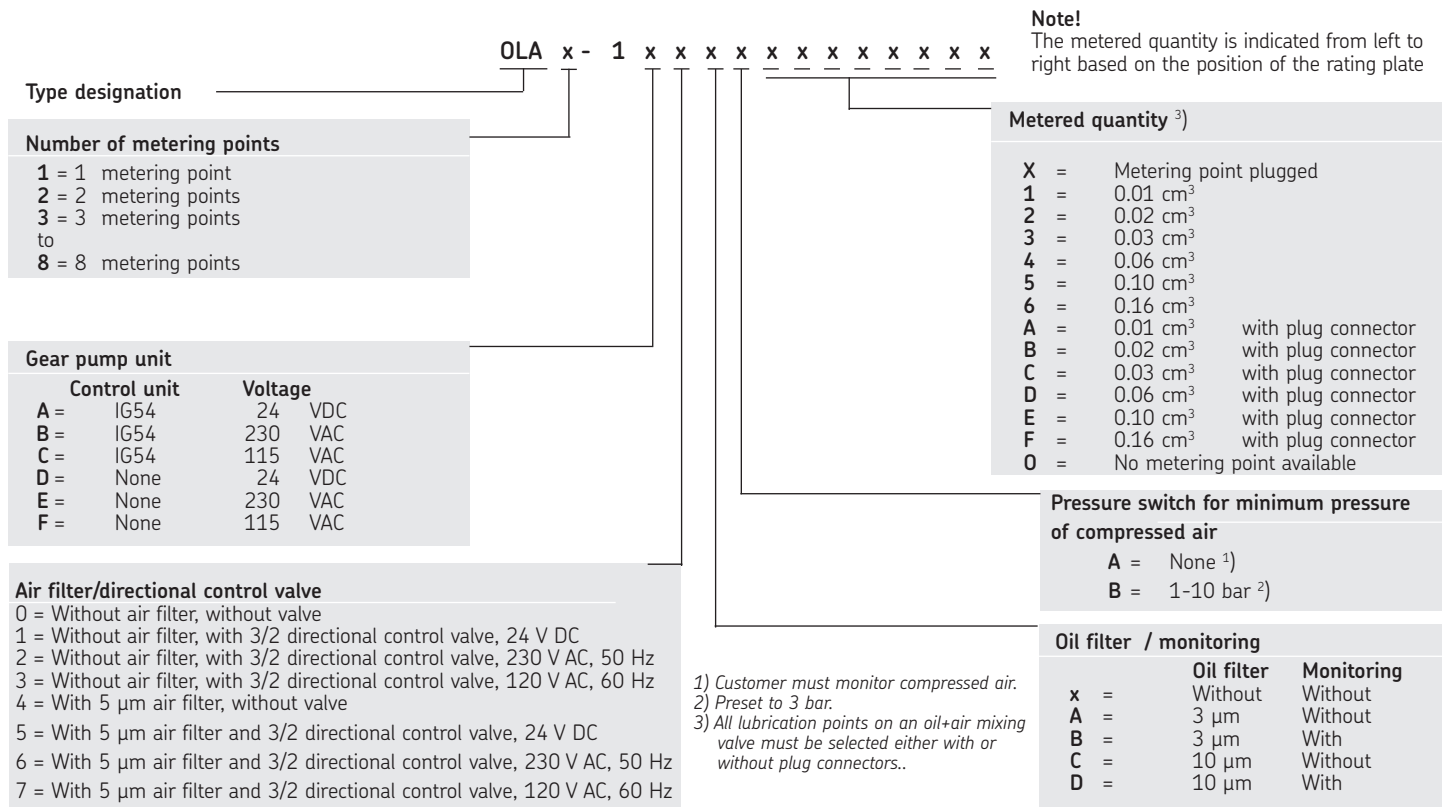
OLA x - 1 x x x x x x x x x x x x

Note!
The metered quantity is indicated from left to right based on the position of the rating plate

Type designation

Number of metering points
**1** = 1 metering point
**2** = 2 metering points
**3** = 3 metering points
to
**8** = 8 metering points

Metered quantity $^{3)}$

| | | | |
|---|---|---|---|
| X | = | Metering point plugged | |
| 1 | = | 0.01 $cm^3$ | |
| 2 | = | 0.02 $cm^3$ | |
| 3 | = | 0.03 $cm^3$ | |
| 4 | = | 0.06 $cm^3$ | |
| 5 | = | 0.10 $cm^3$ | |
| 6 | = | 0.16 $cm^3$ | |
| A | = | 0.01 $cm^3$ | with plug connector |
| B | = | 0.02 $cm^3$ | with plug connector |
| C | = | 0.03 $cm^3$ | with plug connector |
| D | = | 0.06 $cm^3$ | with plug connector |
| E | = | 0.10 $cm^3$ | with plug connector |
| F | = | 0.16 $cm^3$ | with plug connector |
| O | = | No metering point available | |

Gear pump unit

| | Control unit | Voltage |
|---|---|---|
| A = | IG54 | 24 VDC |
| B = | IG54 | 230 VAC |
| C = | IG54 | 115 VAC |
| D = | None | 24 VDC |
| E = | None | 230 VAC |
| F = | None | 115 VAC |

Pressure switch for minimum pressure of compressed air
**A** = None $^{1)}$
**B** = 1-10 bar $^{2)}$

Air filter/directional control valve
0 = Without air filter, without valve
1 = Without air filter, with 3/2 directional control valve, 24 V DC
2 = Without air filter, with 3/2 directional control valve, 230 V AC, 50 Hz
3 = Without air filter, with 3/2 directional control valve, 120 V AC, 60 Hz
4 = With 5 µm air filter, without valve
5 = With 5 µm air filter and 3/2 directional control valve, 24 V DC
6 = With 5 µm air filter and 3/2 directional control valve, 230 V AC, 50 Hz
7 = With 5 µm air filter and 3/2 directional control valve, 120 V AC, 60 Hz

1) Customer must monitor compressed air.
2) Preset to 3 bar.
3) All lubrication points on an oil+air mixing valve must be selected either with or without plug connectors..

Oil filter / monitoring

| | | Oil filter | Monitoring |
|---|---|---|---|
| x | = | Without | Without |
| A | = | 3 µm | Without |
| B | = | 3 µm | With |
| C | = | 10 µm | Without |
| D | = | 10 µm | With |